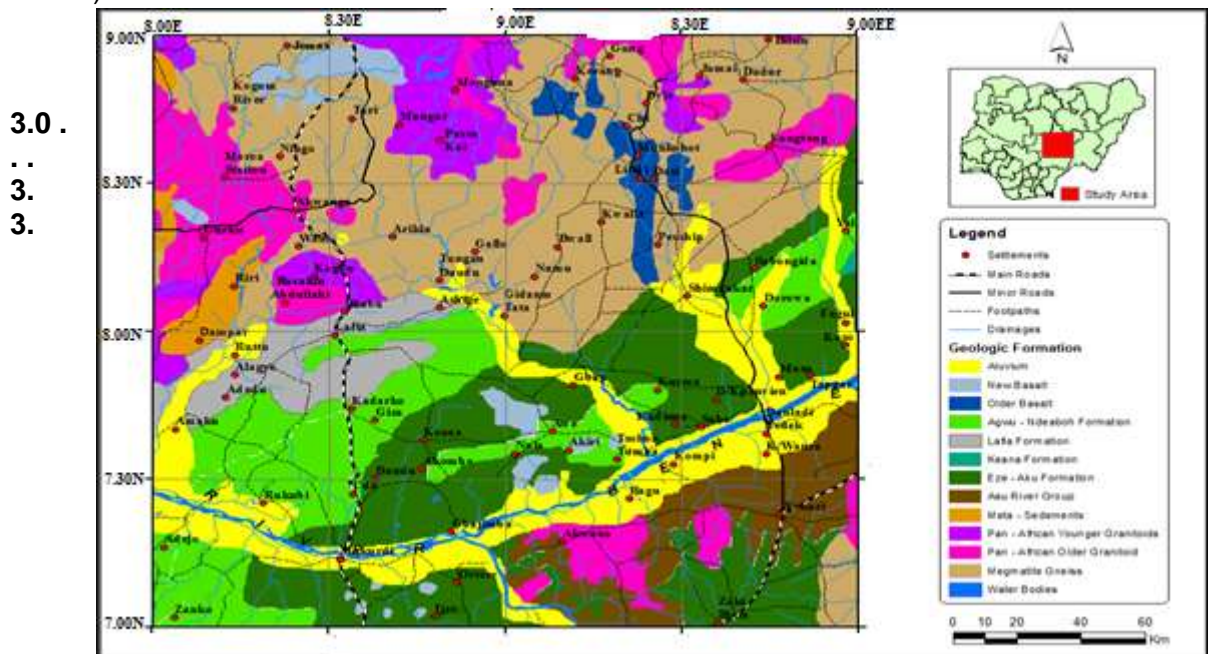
3.0 .
. .
3.
3.

8.00E 8.30E 9.00E 8.30E 9.00EE

9.00N
8.30N
8.00N
7.30N
7.00N

Jemas
Kogum River
Jari
Mongoma
Mangar
Pasua Kai
Nbgo
Marva Station
Gang
Kwang
Jemal
Dadur
Chi
Mubshet
Lafia
Kwalla
Pushit
Kangtang
Wamba
Arikia
Gadu
Jangan Dandu
Dwall
Namu
Gidan Tata
Shendam
Deeswa
Riri
Mararaba Abdullahi
Keffi
Akwanga
Lafia
Dampar
Rutu
Alagye
Adaka
Amaku
Kadarko Gim
Keana
Awe
Akiri
Tunga
Kurmu
Kaduna
Saka
Ibi
Dan-Kaduna
Wukari
Kompi
Jangwa
Jangwa
Nello
Doma
Rukubi
Makurdi
Adaja
Zanka
Oturkpo
Ugbokpo
Akwana
Baga
Zaki Biam
Takum
Yandev
Kashimbila

N

Study Area

Legend
Settlements
Main Roads
Minor Roads
Footpaths
Drainages
Geologic Formation
Aluvium
New Basalt
Older Basalt
Agwu - Nkalagu Formation
Lafia Formation
Keana Formation
Eze - Aku Formation
Asu River Group
Meta - Sediments
Pan - African Younger Granitoids
Pan - African Older Granitoid
Migmatite Gneiss
Water Bodies

0 10 20 40 60 Km